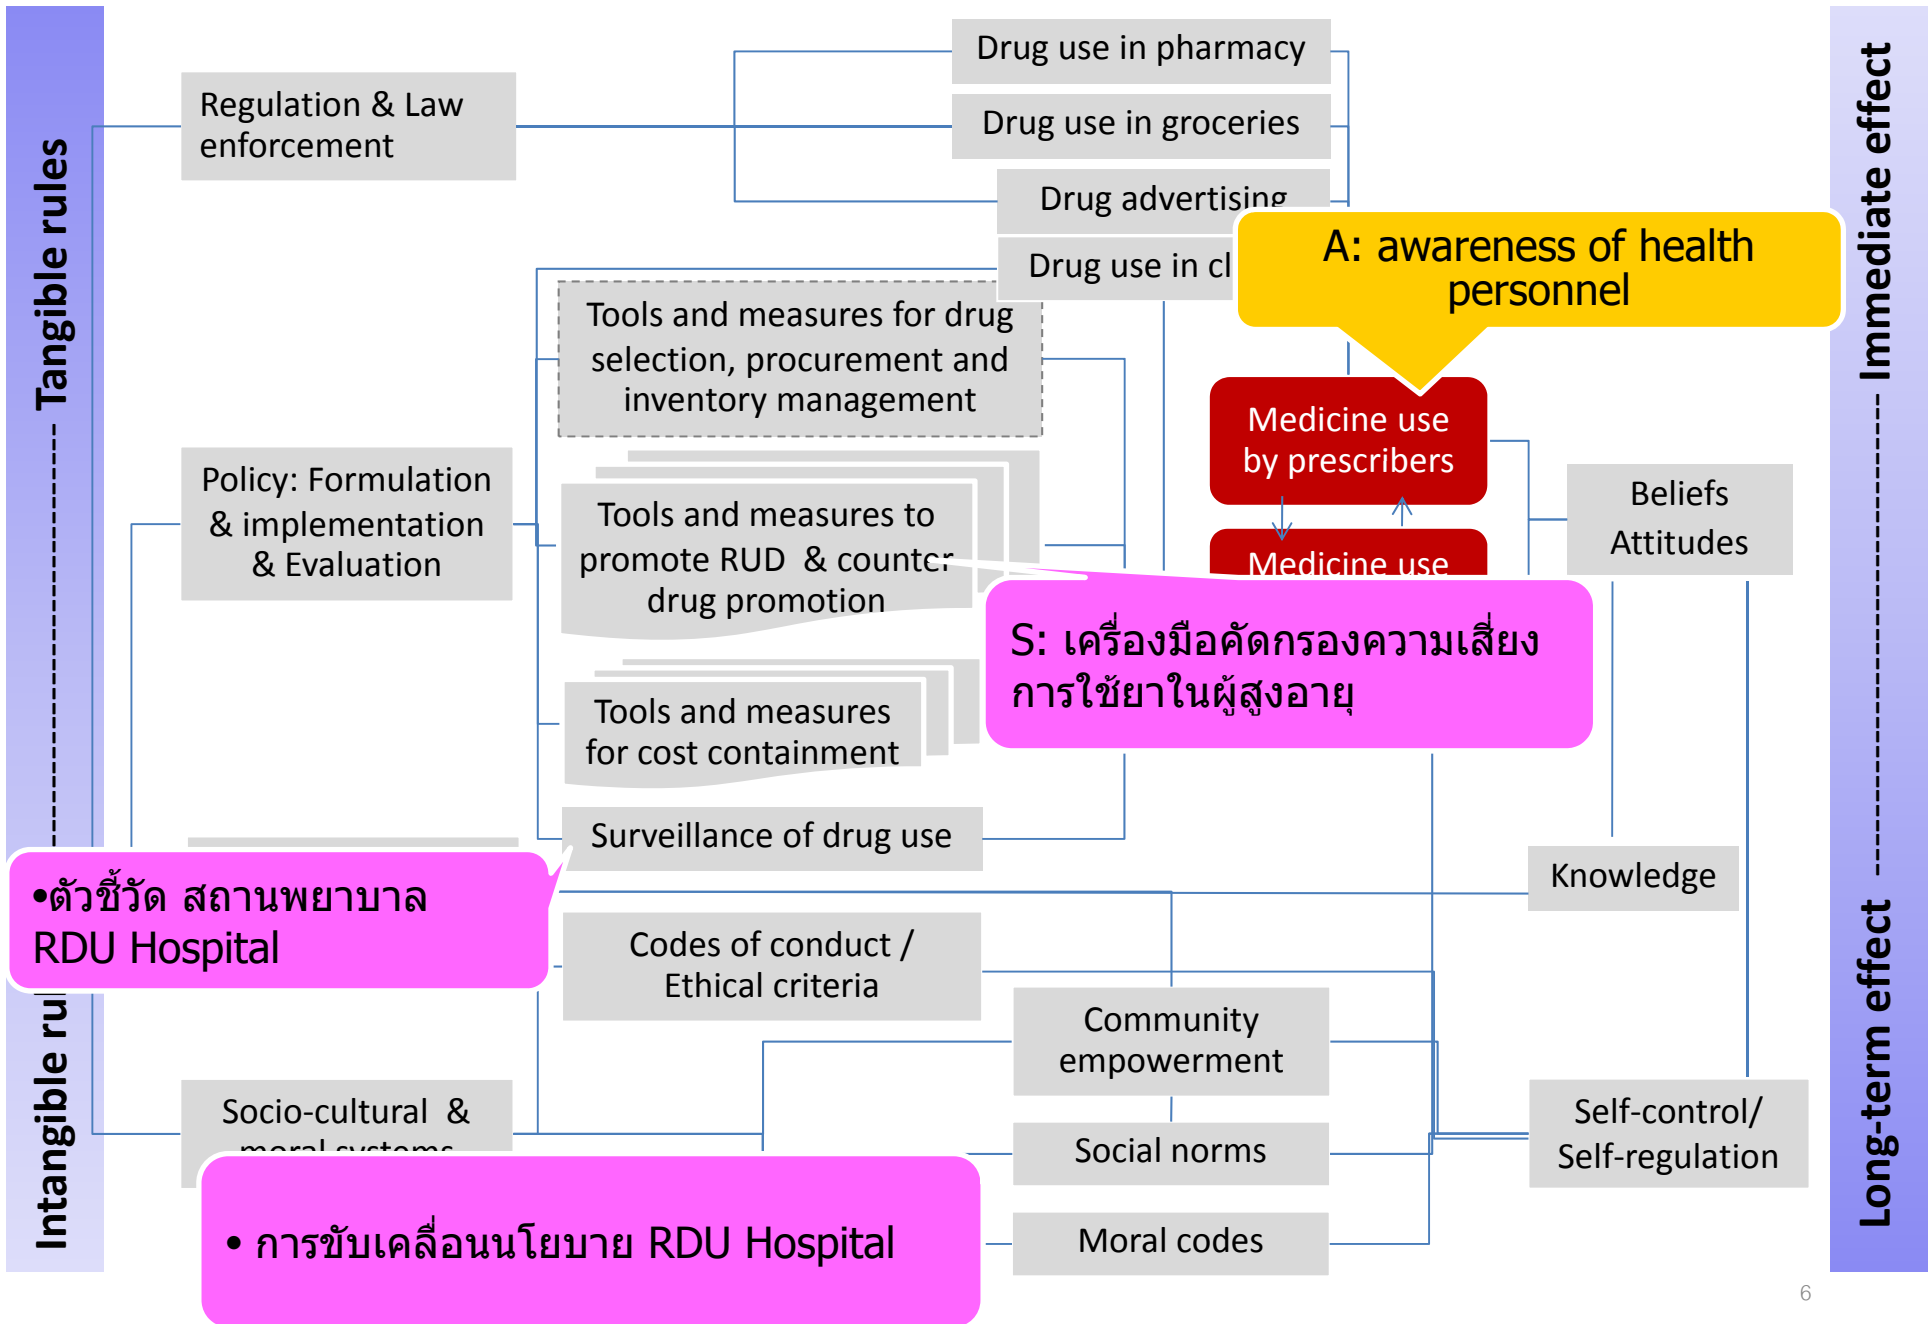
Tangible rules

Intangible ru

Regulation & Law enforcement

Drug use in pharmacy

Drug use in groceries

Drug advertising

Drug use in cl

A: awareness of health personnel

Immediate effect

Tools and measures for drug selection, procurement and inventory management

Medicine use by prescribers

Medicine use

Policy: Formulation & implementation & Evaluation

Tools and measures to promote RUD & countcr drug promotion

Beliefs Attitudes

S: เครื่องมือคัดกรองความเสี่ยงการใช้ยาในผู้สูงอายุ

Tools and measures for cost containment

Surveillance of drug use

Knowledge

•ตัวชี้วัด สถานพยาบาล RDU Hospital

Codes of conduct / Ethical criteria

Community empowerment

Long-term effect

Socio-cultural & moral systems

Self-control/ Self-regulation

Social norms

• การขับเคลื่อนนโยบาย RDU Hospital

Moral codes

6